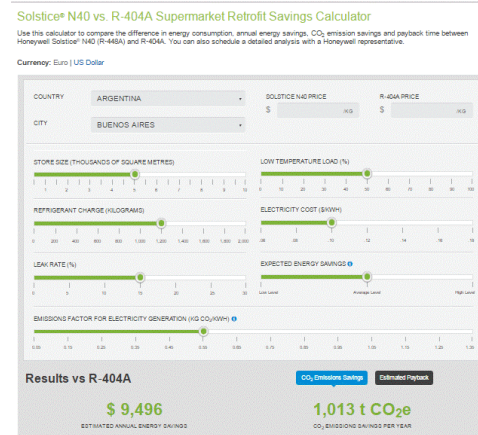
Solstice® N40 vs. R-404A Supermarket Retrofit Savings Calculator

Use this calculator to compare the difference in energy consumption, annual energy savings, $CO_2$ emission savings and payback time between Honeywell Solstice® N40 (R-448A) and R-404A. You can also schedule a detailed analysis with a Honeywell representative.

Currency: Euro | US Dollar

COUNTRY
ARGENTINA

CITY
BUENOS AIRES

SOLSTICE N40 PRICE
$ /KG

R-404A PRICE
$ /KG

STORE SIZE (THOUSANDS OF SQUARE METRES)
1 2 3 4 5 6 7 8 9 10

LOW TEMPERATURE LOAD (%)
0 10 20 30 40 50 60 70 80 90 100

REFRIGERANT CHARGE (KILOGRAMS)
0 200 400 600 800 1,000 1,200 1,400 1,600 1,800 2,000

ELECTRICITY COST ($/KWH)
.06 .08 .10 .12 .14 .16

LEAK RATE (%)
0 5 10 15 20 25 30

EXPECTED ENERGY SAVINGS
Low Level Average Level High Level

EMISSIONS FACTOR FOR ELECTRICITY GENERATION (KG $CO_2$/KWH)
0.00 0.10 0.20 0.30 0.40 0.50 0.60 0.70 0.80 0.90 1.00 1.10 1.20 1.30

Results vs R-404A

$CO_2$ Emissions Savings
Estimated Payback

$ 9,496
ESTIMATED ANNUAL ENERGY SAVINGS

1,013 t $CO_2e$
$CO_2$ EMISSIONS SAVINGS PER YEAR